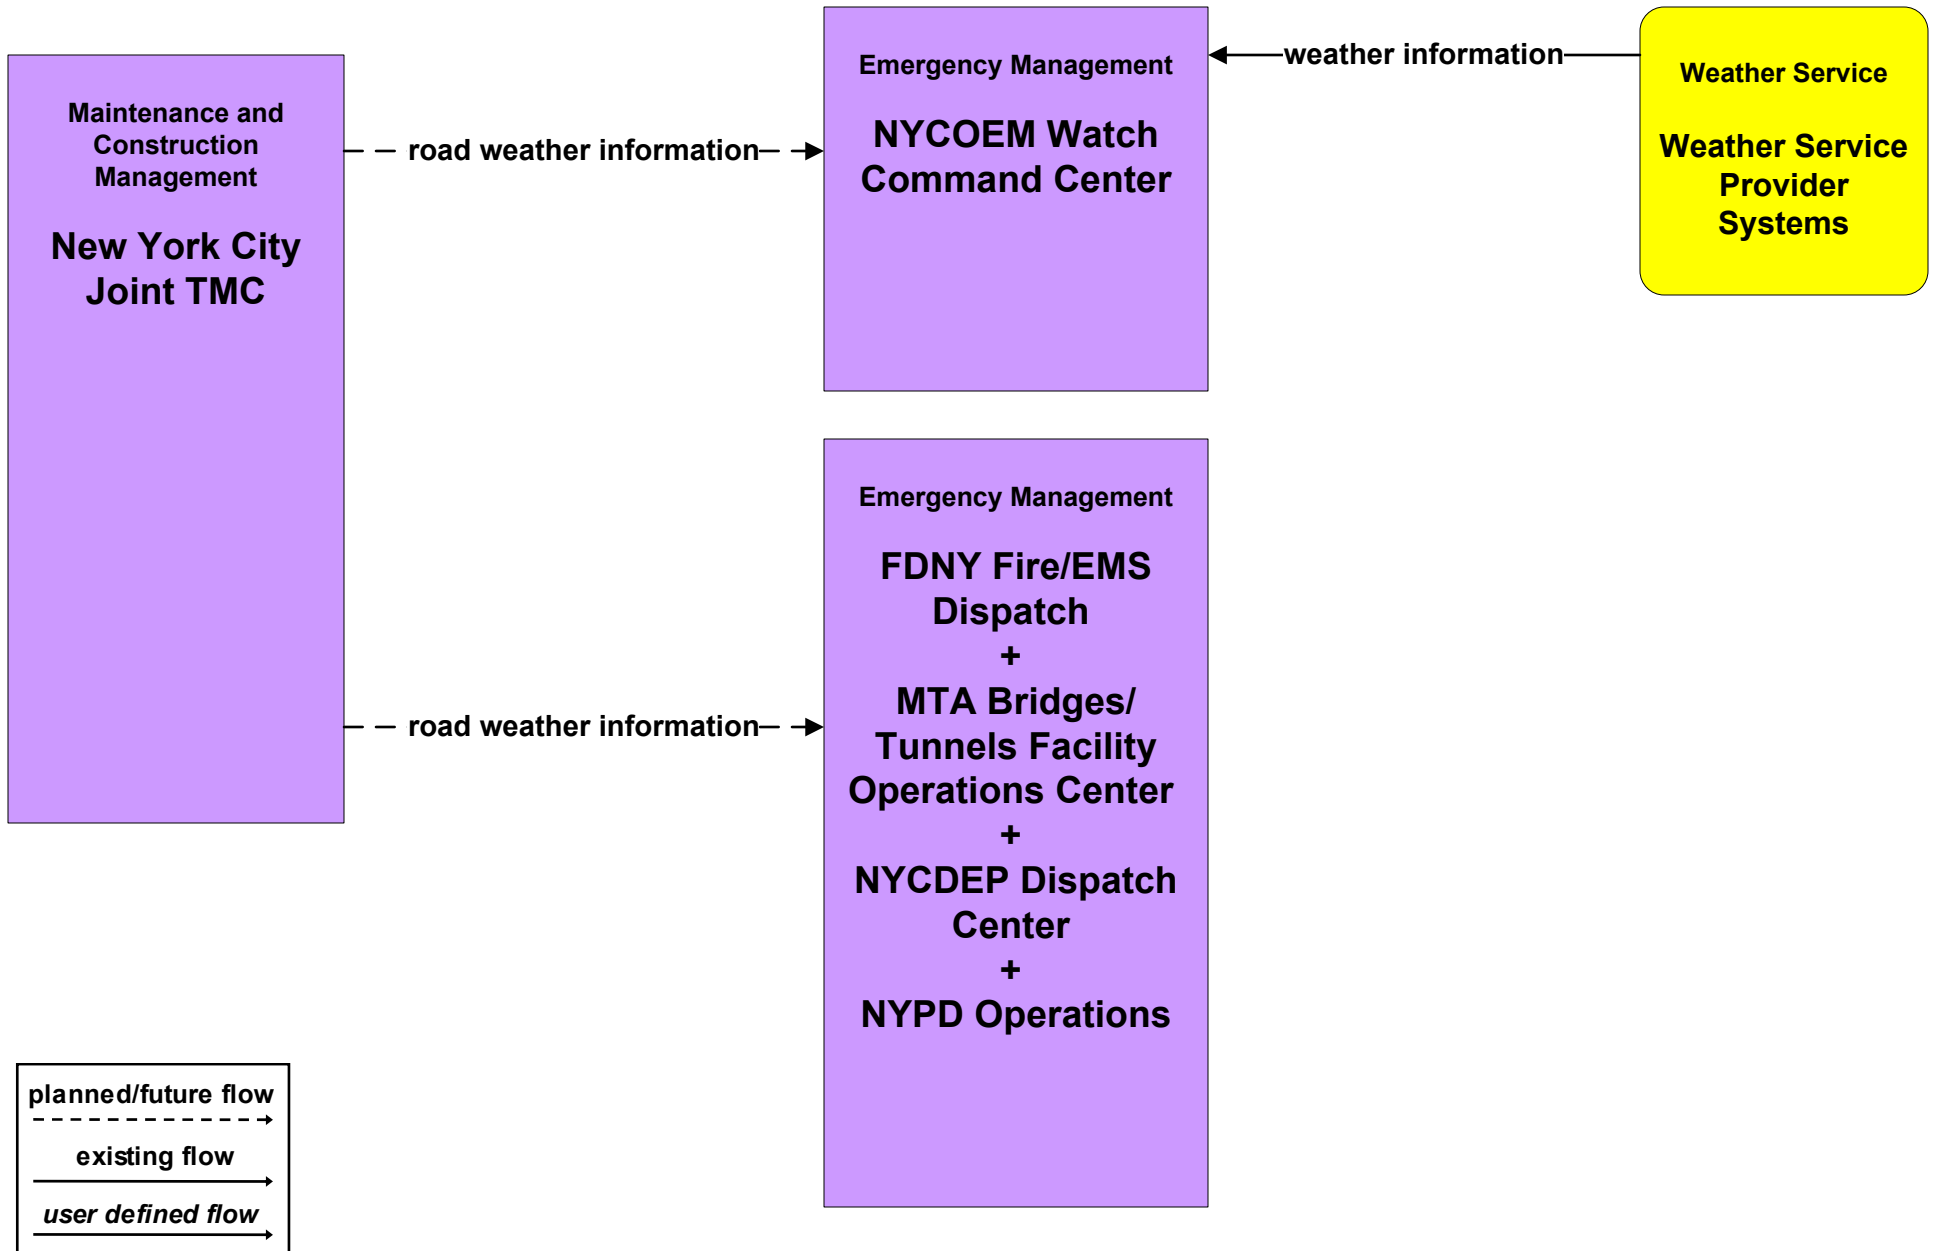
Maintenance and Construction Management

New York City Joint TMC

road weather information

Emergency Management

NYCOEM Watch Command Center

weather information

Weather Service

Weather Service Provider Systems

road weather information

Emergency Management

FDNY Fire/EMS Dispatch
+
MTA Bridges/ Tunnels Facility Operations Center
+
NYCDEP Dispatch Center
+
NYPD Operations

planned/future flow
existing flow
user defined flow